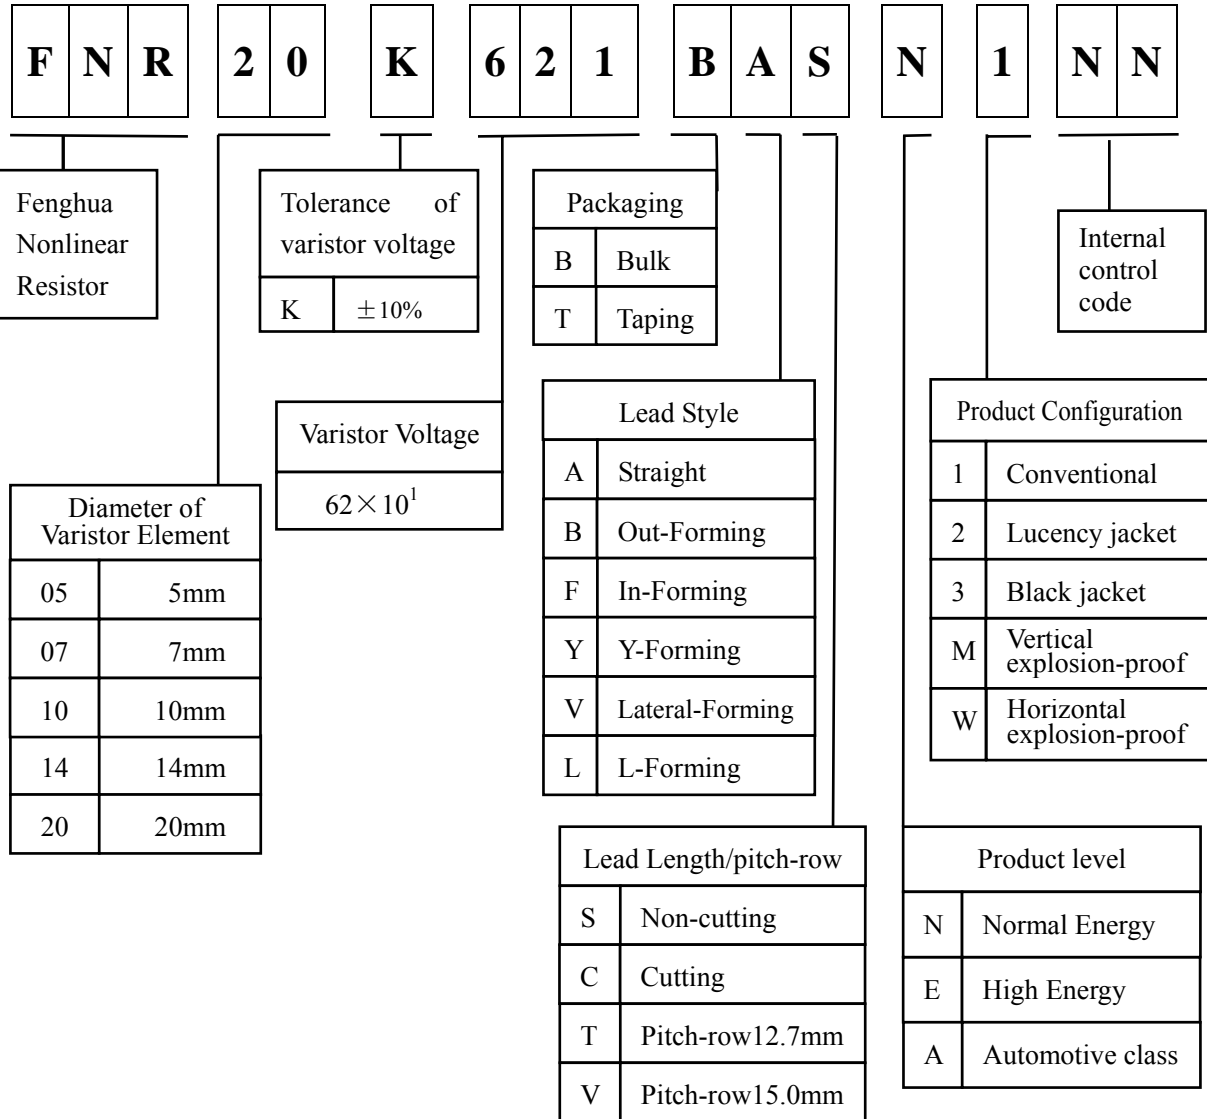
| F | N | R |
|---|---|---|

| 2 | 0 |
|---|---|

| K |
|---|

| 6 | 2 | 1 |
|---|---|---|

| B | A | S |
|---|---|---|

| N |
|---|

| 1 |
|---|

| N | N |
|---|---|

Fenghua Nonlinear Resistor

| Tolerance of varistor voltage | |
|---|---|
| K | $\pm$10% |

| Packaging | |
|---|---|
| B | Bulk |
| T | Taping |

Internal control code

| Varistor Voltage |
|---|
| $62\times10^1$ |

| Lead Style | |
|---|---|
| A | Straight |
| B | Out-Forming |
| F | In-Forming |
| Y | Y-Forming |
| V | Lateral-Forming |
| L | L-Forming |

| Product Configuration | |
|---|---|
| 1 | Conventional |
| 2 | Lucency jacket |
| 3 | Black jacket |
| M | Vertical explosion-proof |
| W | Horizontal explosion-proof |

| Diameter of Varistor Element | |
|---|---|
| 05 | 5mm |
| 07 | 7mm |
| 10 | 10mm |
| 14 | 14mm |
| 20 | 20mm |

| Lead Length/pitch-row | |
|---|---|
| S | Non-cutting |
| C | Cutting |
| T | Pitch-row12.7mm |
| V | Pitch-row15.0mm |

| Product level | |
|---|---|
| N | Normal Energy |
| E | High Energy |
| A | Automotive class |